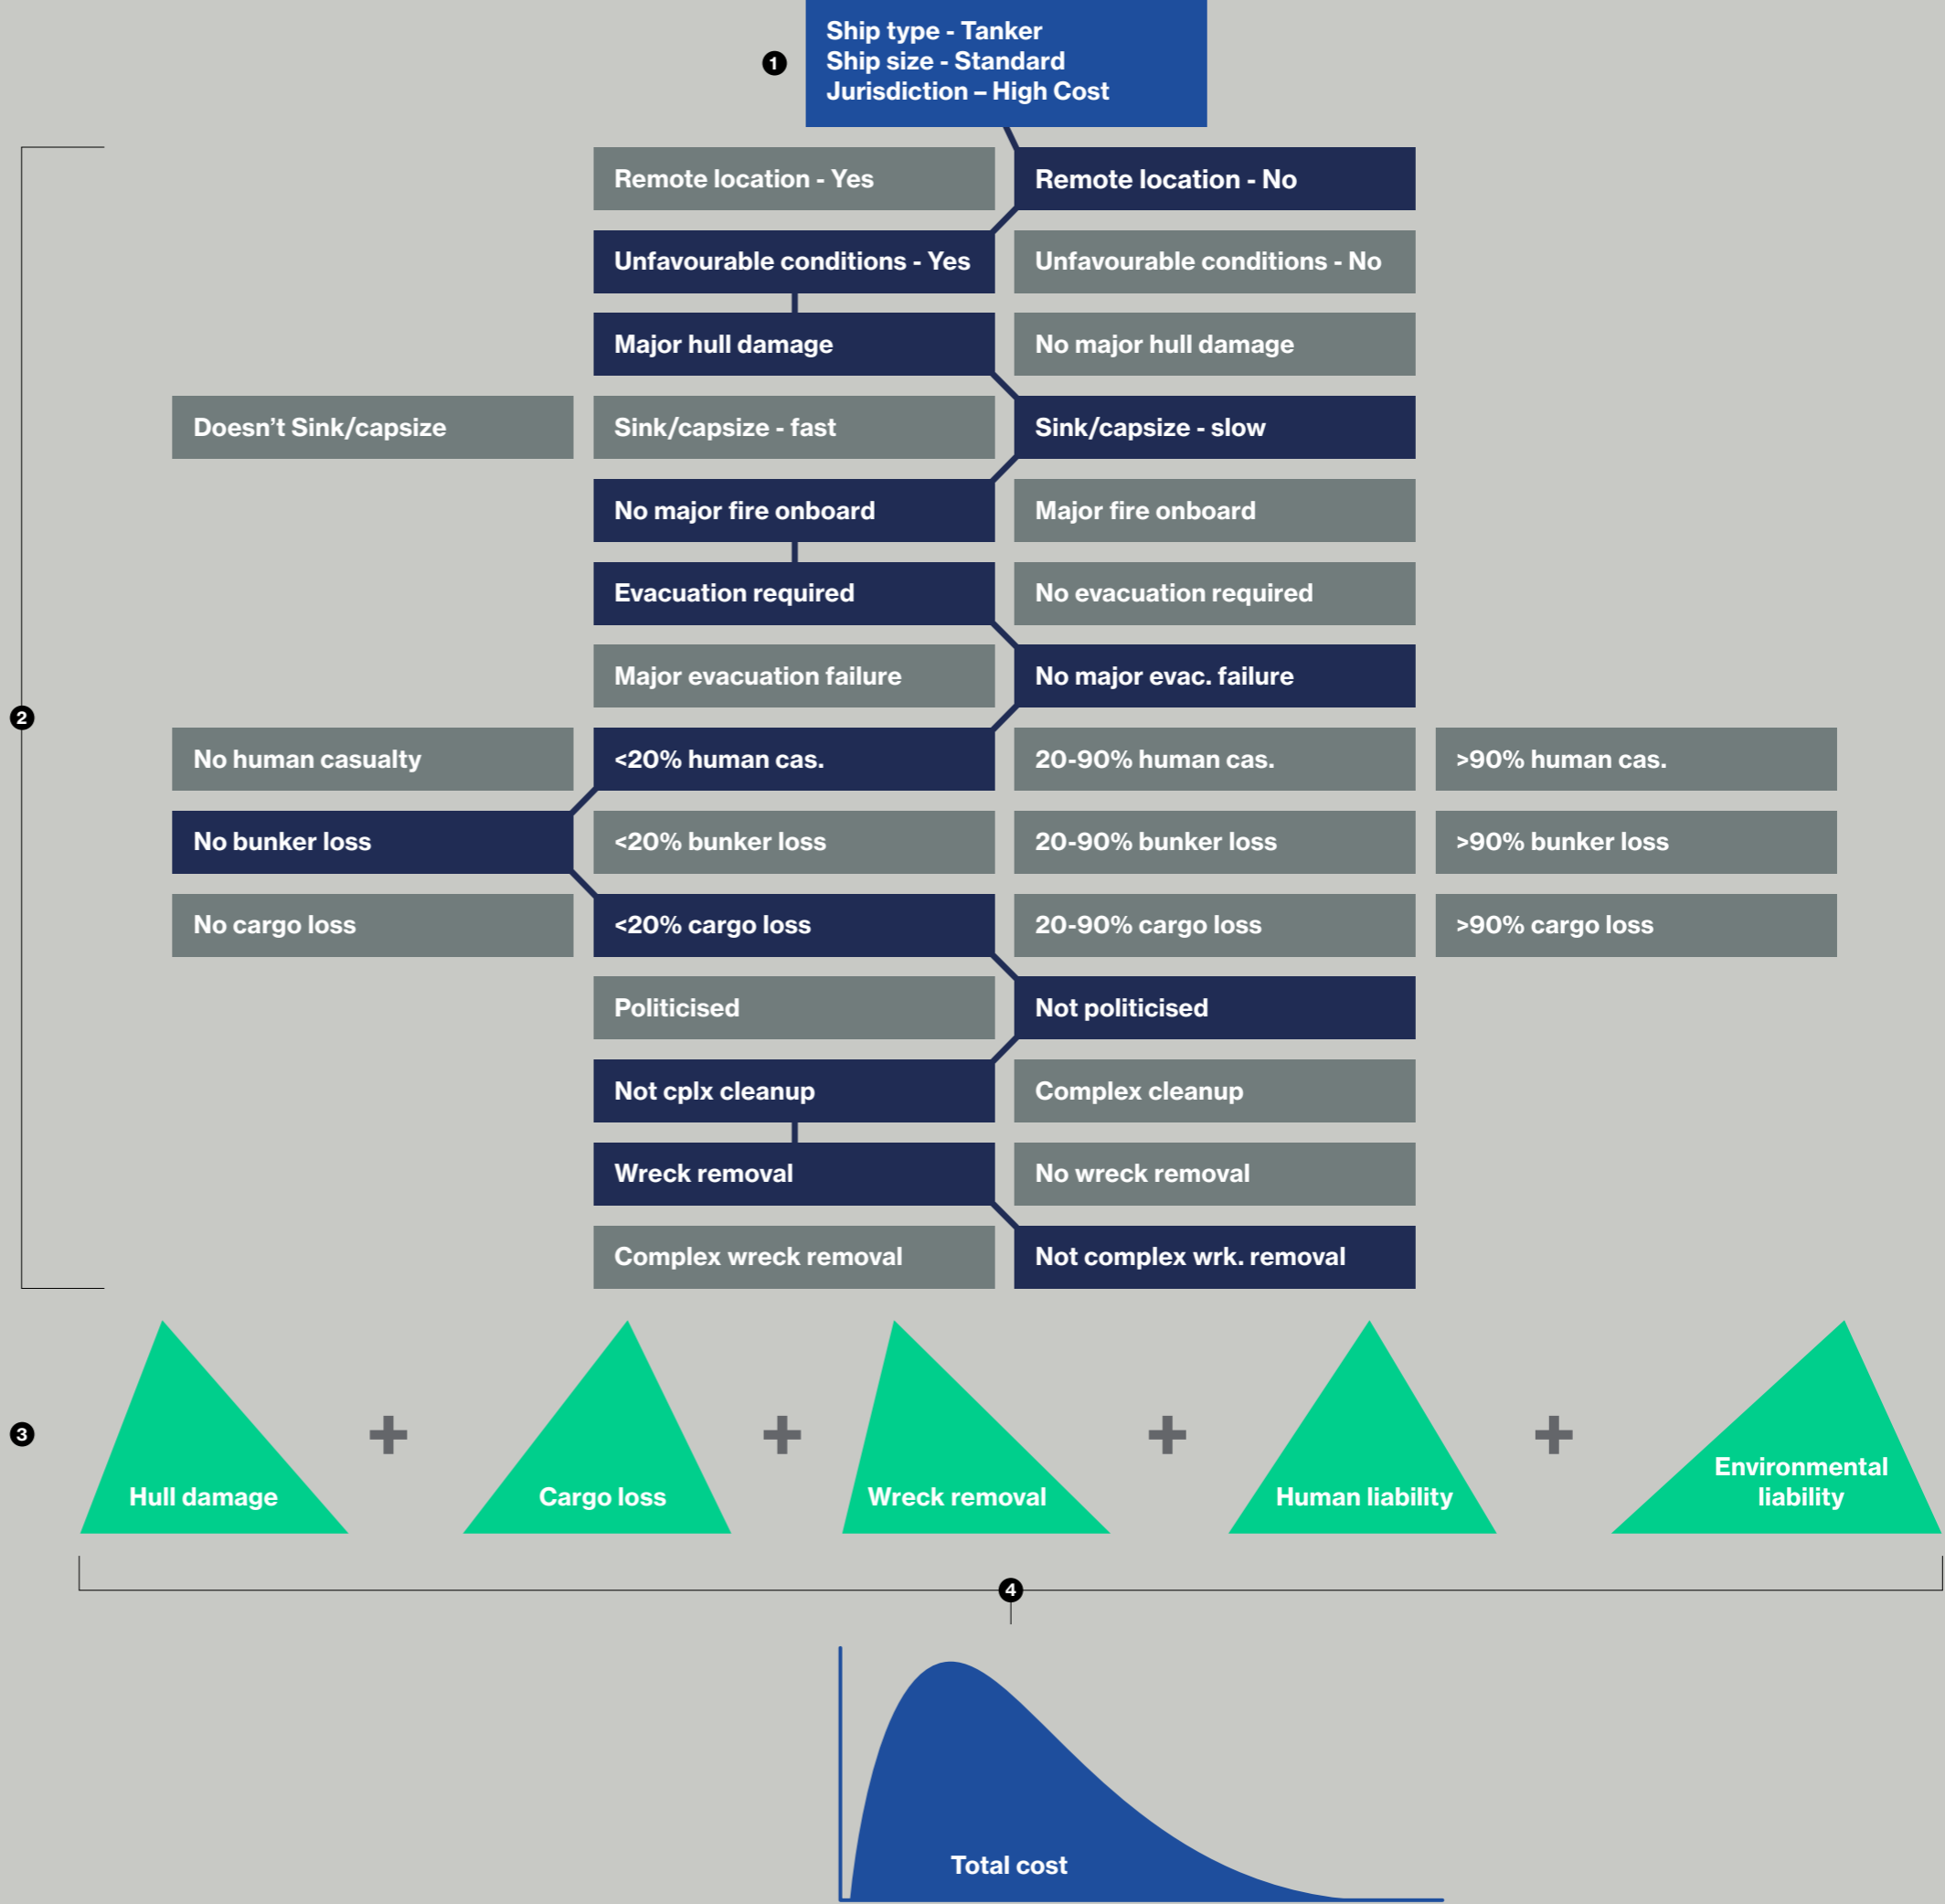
1

Ship type - Tanker
Ship size - Standard
Jurisdiction – High Cost

2

Remote location - Yes
Remote location - No

Unfavourable conditions - Yes
Unfavourable conditions - No

Major hull damage
No major hull damage

Doesn’t Sink/capsize
Sink/capsize - fast
Sink/capsize - slow

No major fire onboard
Major fire onboard

Evacuation required
No evacuation required

Major evacuation failure
No major evac. failure

No human casualty
<20% human cas.
20-90% human cas.
>90% human cas.

No bunker loss
<20% bunker loss
20-90% bunker loss
>90% bunker loss

No cargo loss
<20% cargo loss
20-90% cargo loss
>90% cargo loss

Politicised
Not politicised

Not cplx cleanup
Complex cleanup

Wreck removal
No wreck removal

Complex wreck removal
Not complex wrk. removal

3

Hull damage + Cargo loss + Wreck removal + Human liability + Environmental liability

4

Total cost